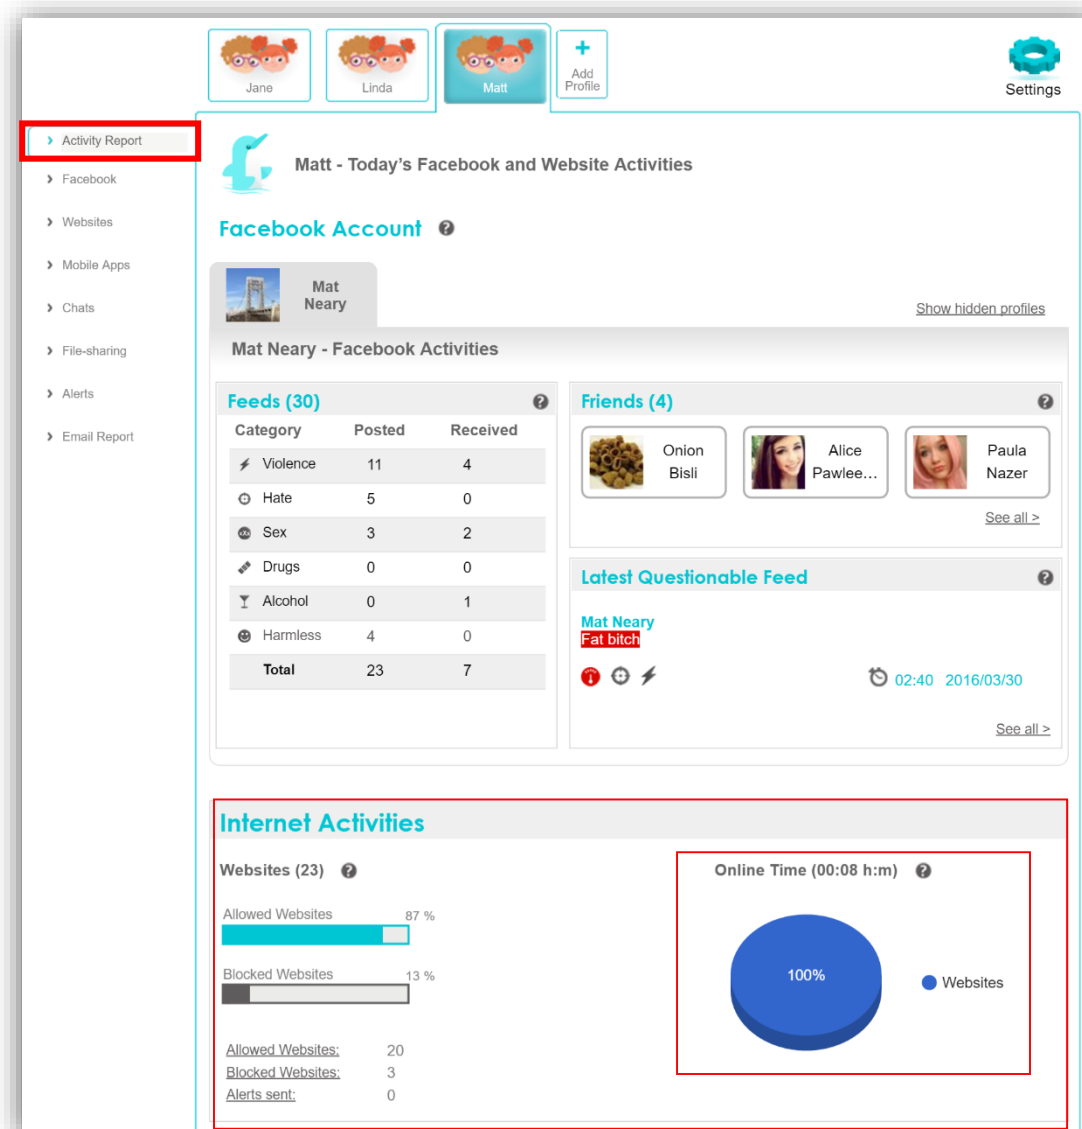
Jane
Linda
Matt
+ Add Profile
Settings

› Activity Report
› Facebook
› Websites
› Mobile Apps
› Chats
› File-sharing
› Alerts
› Email Report

Matt - Today's Facebook and Website Activities

Facebook Account

Mat Neary

Show hidden profiles

Mat Neary - Facebook Activities

Feeds (30)

| Category | Posted | Received |
|---|---|---|
| Violence | 11 | 4 |
| Hate | 5 | 0 |
| Sex | 3 | 2 |
| Drugs | 0 | 0 |
| Alcohol | 0 | 1 |
| Harmless | 4 | 0 |
| Total | 23 | 7 |

Friends (4)

Onion Bisli
Alice Pawlee...
Paula Nazer

See all >

Latest Questionable Feed

Mat Neary
Fat bitch

02:40 2016/03/30

See all >

Internet Activities

Websites (23)

Allowed Websites 87 %

Blocked Websites 13 %

Allowed Websites: 20
Blocked Websites: 3
Alerts sent: 0

Online Time (00:08 h:m)

100%

Websites